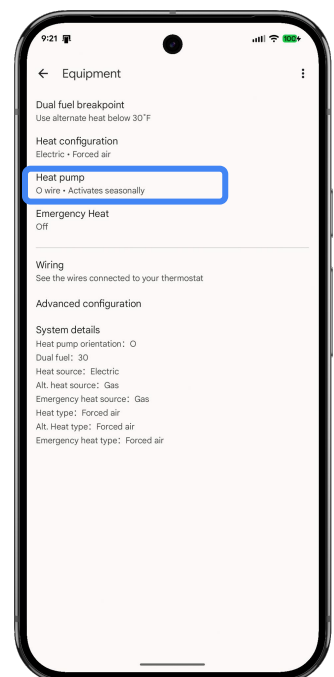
9:21

100

← Equipment

Dual fuel breakpoint
Use alternate heat below 30°F

Heat configuration
Electric • Forced air

Heat pump
O wire • Activates seasonally

Emergency Heat
Off

Wiring
See the wires connected to your thermostat

Advanced configuration

System details
Heat pump orientation: O
Dual fuel: 30
Heat source: Electric
Alt. heat source: Gas
Emergency heat source: Gas
Heat type: Forced air
Alt. Heat type: Forced air
Emergency heat type: Forced air